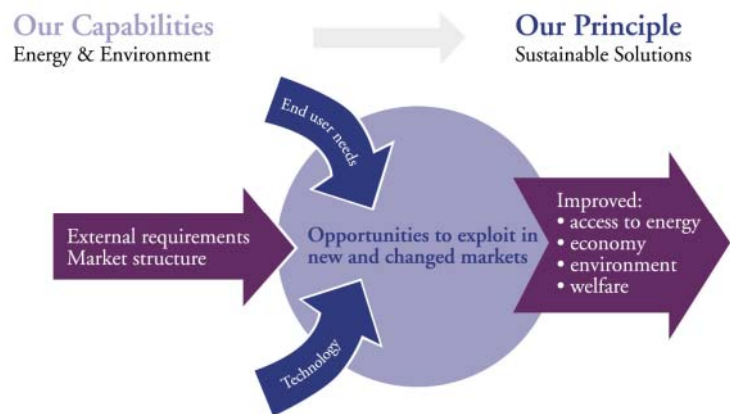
Our Capabilities
Energy & Environment

Our Principle
Sustainable Solutions

End user needs

External requirements
Market structure

Opportunities to exploit in new and changed markets

Improved:
• access to energy
• economy
• environment
• welfare

Technology